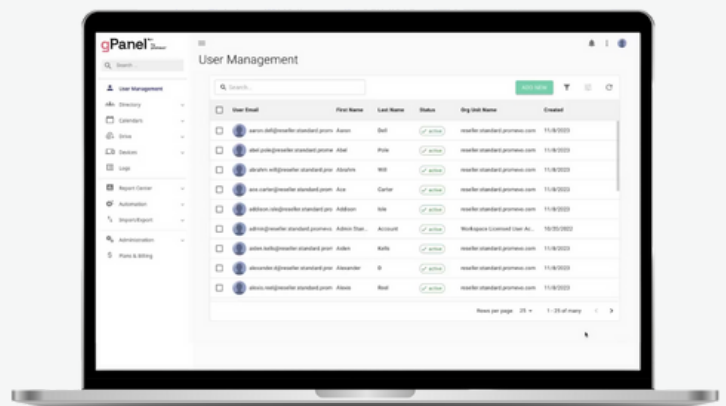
gPanel

Search

User Management
Directory
Calendars
Drive
Devices
Logs
Report Center
Automation
Import/Export
Administration
Plans & Billing

User Management

Search...

ADD NEW

| | User Email | First Name | Last Name | Status | Org Unit Name | Created |
|---|---|---|---|---|---|---|
| | aaron.bell@reseller.standard.prome | Aaron | Bell | active | reseller.standard.promevo.com | 11/8/2023 |
| | abel.pole@reseller.standard.prome | Abel | Pole | active | reseller.standard.promevo.com | 11/8/2023 |
| | abrahm.will@reseller.standard.pro | Abrahm | Will | active | reseller.standard.promevo.com | 11/8/2023 |
| | ace.carter@reseller.standard.prom | Ace | Carter | active | reseller.standard.promevo.com | 11/8/2023 |
| | addison.isle@reseller.standard.pro | Addison | Isle | active | reseller.standard.promevo.com | 11/8/2023 |
| | admin@reseller.standard.promevo | Admin Stan... | Account | active | Workspace Licensed User Ac... | 10/25/2022 |
| | aiden.kelfe@reseller.standard.pro | Aiden | Kelfe | active | reseller.standard.promevo.com | 11/8/2023 |
| | alexander.@reseller.standard.pror | Alexander | B | active | reseller.standard.promevo.com | 11/8/2023 |
| | alexis.reel@reseller.standard.prom | Alexis | Reel | active | reseller.standard.promevo.com | 11/8/2023 |

Rows per page: 25
1 - 25 of many